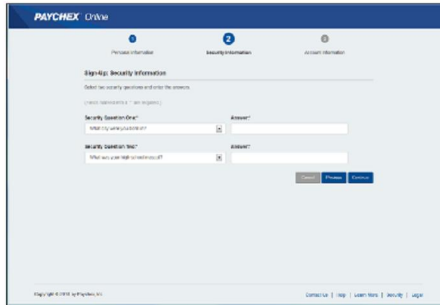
PAYCHEX Online

1 Personal Information
2 Security Information
3 Account Information

Sign-Up: Security Information

Select two security questions and enter the answers.

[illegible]

Security Question One*
What city were you born in?

Answer*

Security Question Two*
What was your high school mascot?

Answer*

Cancel Previous Continue

Copyright © 2013 by Paychex, Inc.

Contact Us | Help | Learn More | Security | Legal